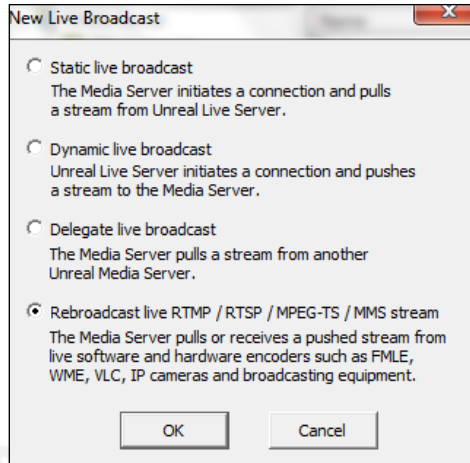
New Live Broadcast

Static live broadcast
The Media Server initiates a connection and pulls a stream from Unreal Live Server.

Dynamic live broadcast
Unreal Live Server initiates a connection and pushes a stream to the Media Server.

Delegate live broadcast
The Media Server pulls a stream from another Unreal Media Server.

Rebroadcast live RTMP / RTSP / MPEG-TS / MMS stream
The Media Server pulls or receives a pushed stream from live software and hardware encoders such as FMLE, WME, VLC, IP cameras and broadcasting equipment.

OK

Cancel